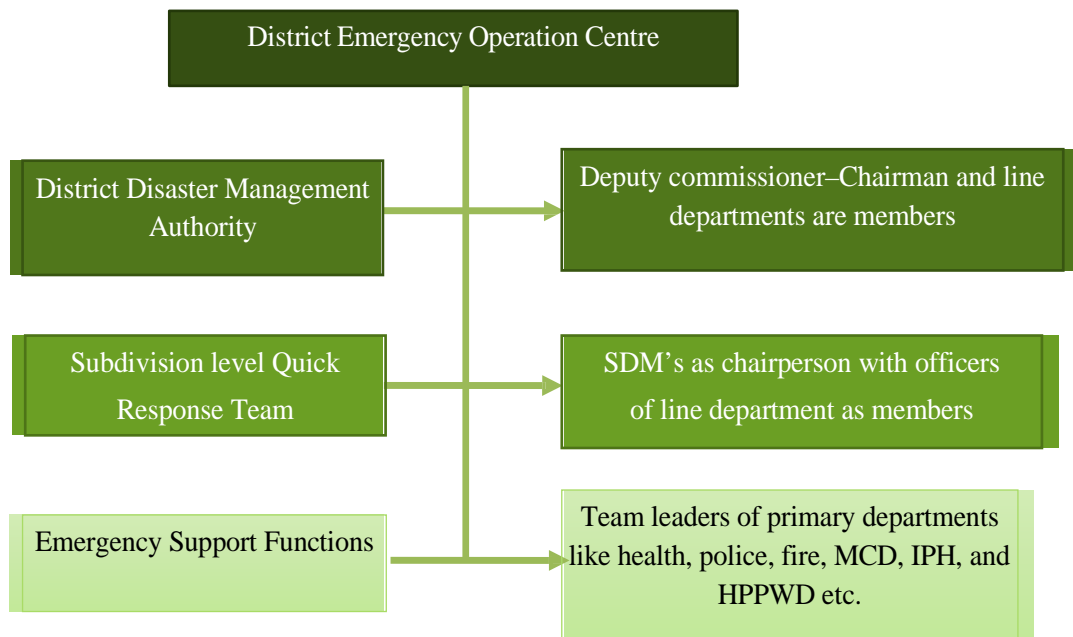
District Emergency Operation Centre

District Disaster Management Authority

Deputy commissioner–Chairman and line departments are members

Subdivision level Quick Response Team

SDM’s as chairperson with officers of line department as members

Emergency Support Functions

Team leaders of primary departments like health, police, fire, MCD, IPH, and HPPWD etc.